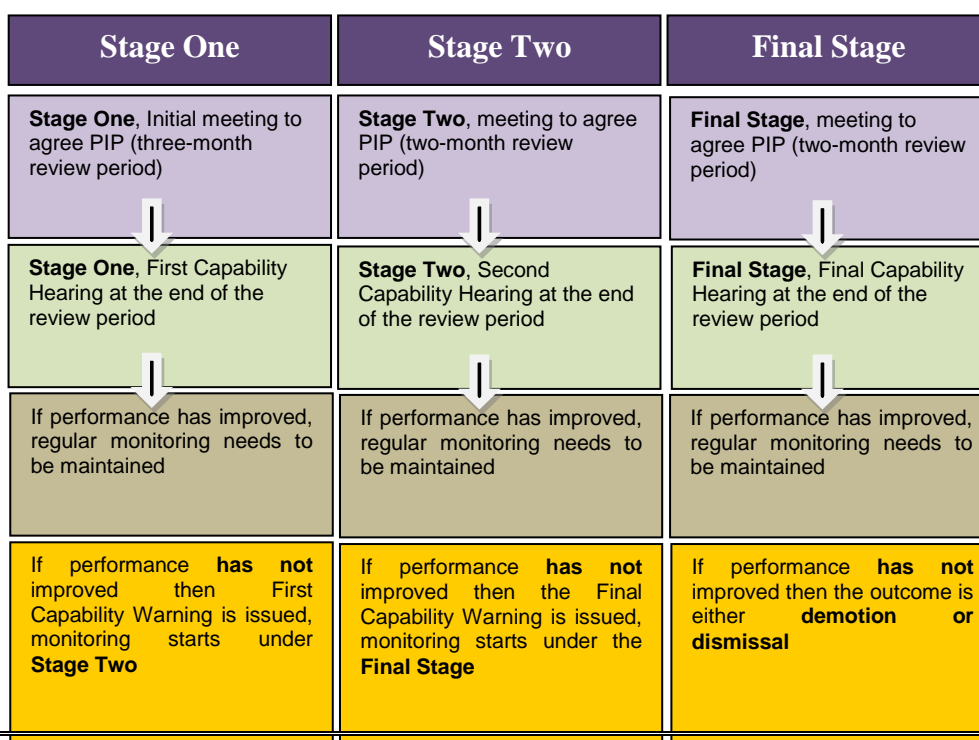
| Stage One | Stage Two | Final Stage |
|---|---|---|
| **Stage One**, Initial meeting to agree PIP (three-month review period) | **Stage Two**, meeting to agree PIP (two-month review period) | **Final Stage**, meeting to agree PIP (two-month review period) |
| **Stage One**, First Capability Hearing at the end of the review period | **Stage Two**, Second Capability Hearing at the end of the review period | **Final Stage**, Final Capability Hearing at the end of the review period |
| If performance has improved, regular monitoring needs to be maintained | If performance has improved, regular monitoring needs to be maintained | If performance has improved, regular monitoring needs to be maintained |
| If performance **has not** improved then First Capability Warning is issued, monitoring starts under **Stage Two** | If performance **has not** improved then the Final Capability Warning is issued, monitoring starts under the **Final Stage** | If performance **has not** improved then the outcome is either **demotion or dismissal** |